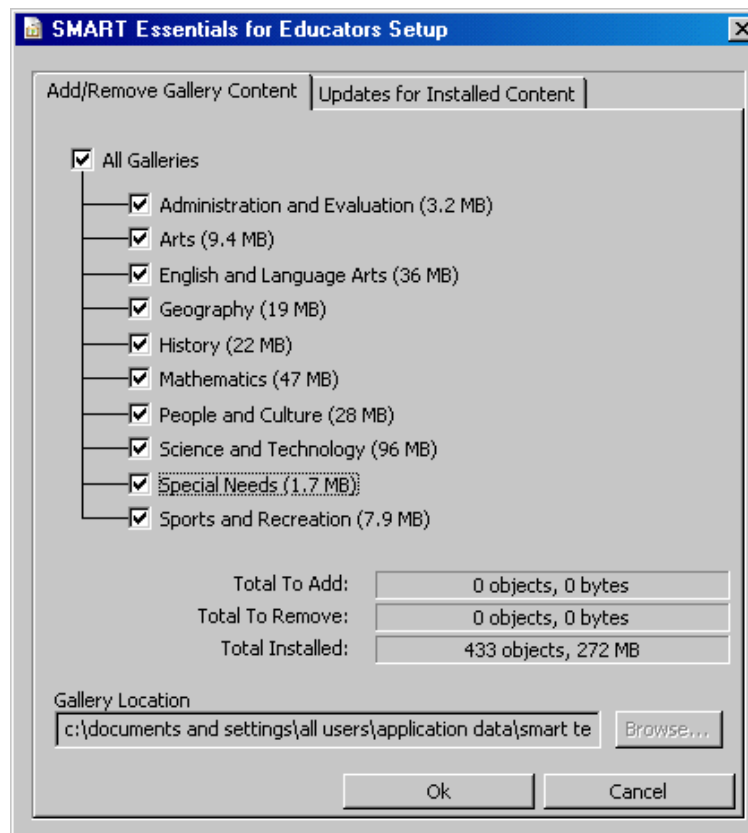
SMART Essentials for Educators Setup

Add/Remove Gallery Content | Updates for Installed Content

All Galleries
Administration and Evaluation (3.2 MB)
Arts (9.4 MB)
English and Language Arts (36 MB)
Geography (19 MB)
History (22 MB)
Mathematics (47 MB)
People and Culture (28 MB)
Science and Technology (96 MB)
Special Needs (1.7 MB)
Sports and Recreation (7.9 MB)

| | |
|---|---|
| Total To Add: | 0 objects, 0 bytes |
| Total To Remove: | 0 objects, 0 bytes |
| Total Installed: | 433 objects, 272 MB |

Gallery Location
c:\documents and settings\all users\application data\smart te
Browse...

Ok
Cancel